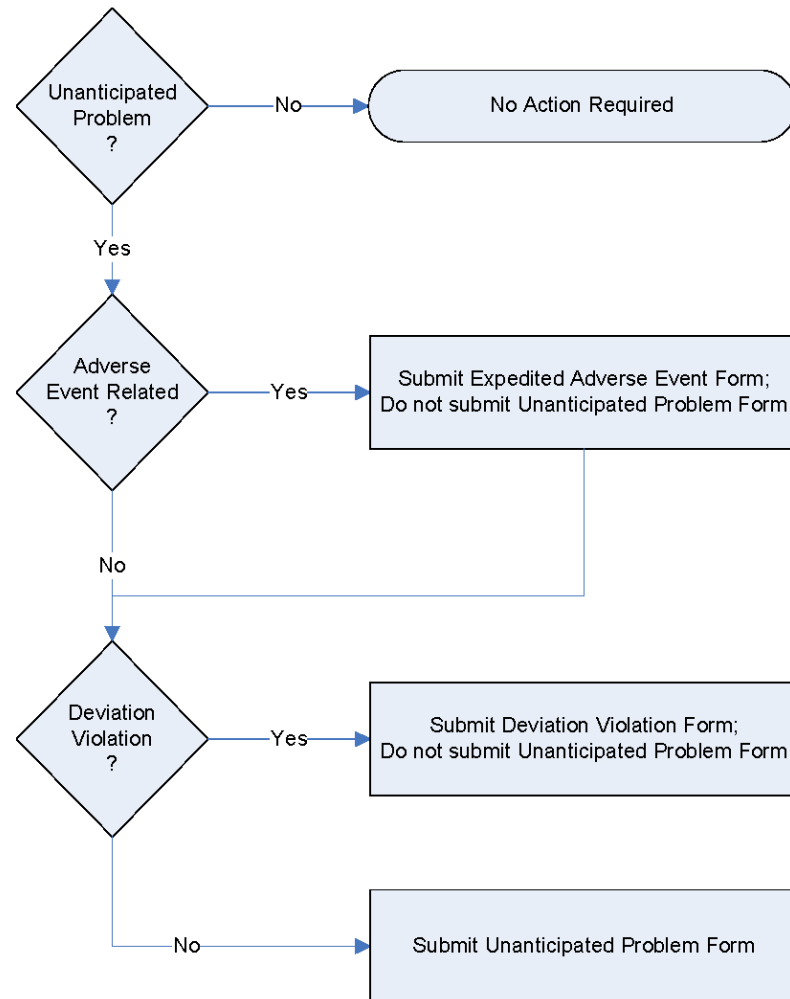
Unanticipated Problem ?

No

No Action Required

Yes

Adverse Event Related ?

Yes

Submit Expedited Adverse Event Form; Do not submit Unanticipated Problem Form

No

Deviation Violation ?

Yes

Submit Deviation Violation Form; Do not submit Unanticipated Problem Form

No

Submit Unanticipated Problem Form